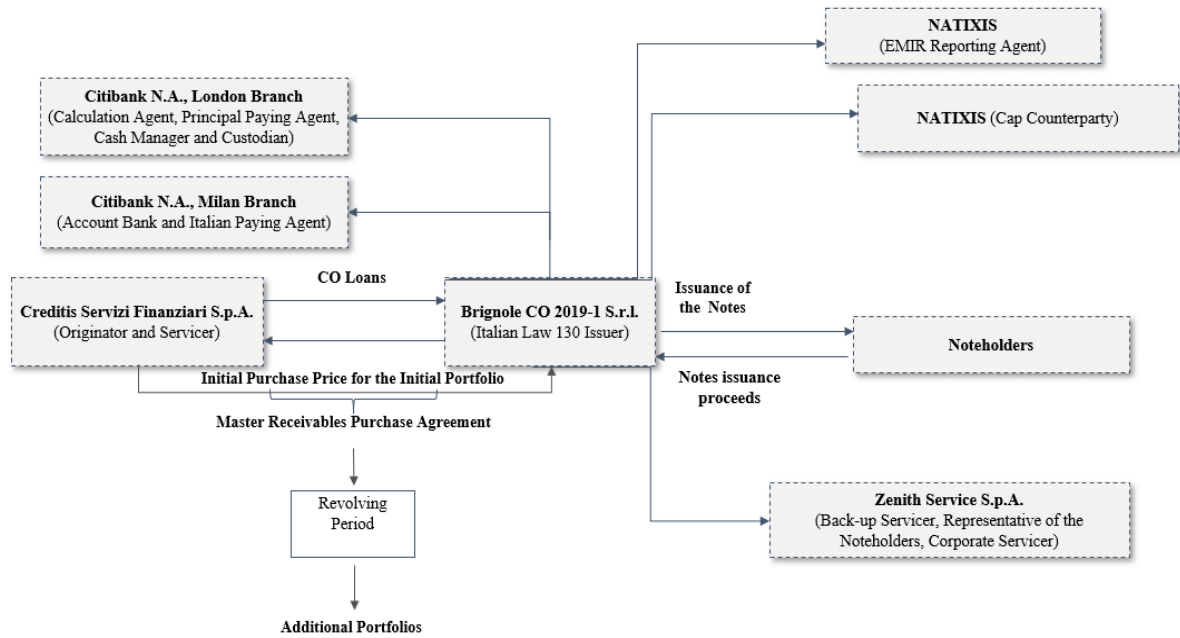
NATIXIS
(EMIR Reporting Agent)

Citibank N.A., London Branch
(Calculation Agent, Principal Paying Agent, Cash Manager and Custodian)

NATIXIS (Cap Counterparty)

Citibank N.A., Milan Branch
(Account Bank and Italian Paying Agent)

CO Loans

Creditis Servizi Finanziari S.p.A.
(Originator and Servicer)

Brignole CO 2019-1 S.r.l.
(Italian Law 130 Issuer)

Issuance of the Notes

Noteholders

Initial Purchase Price for the Initial Portfolio

Notes issuance proceeds

Master Receivables Purchase Agreement

Revolving Period

Zenith Service S.p.A.
(Back-up Servicer, Representative of the Noteholders, Corporate Servicer)

Additional Portfolios